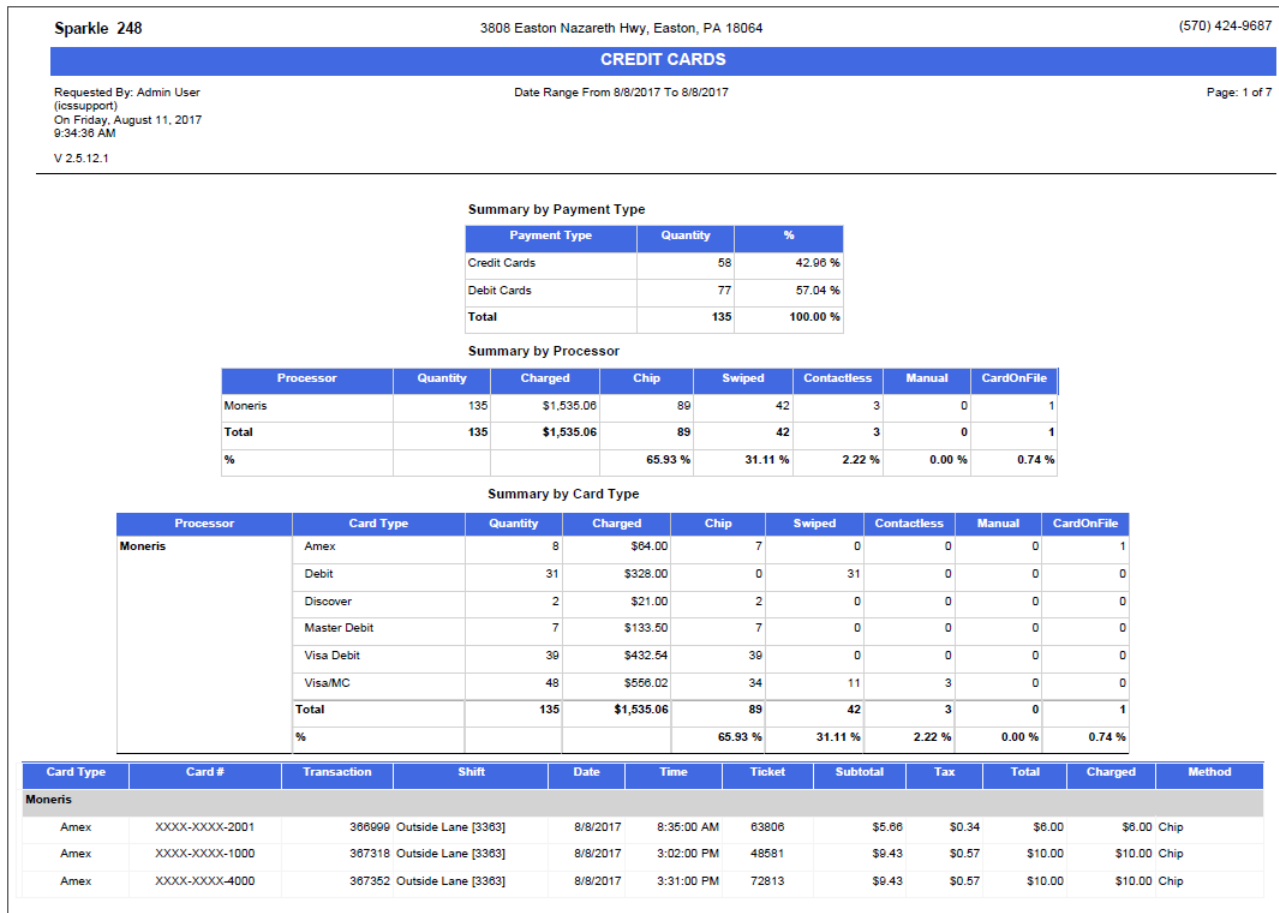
Sparkle 248

3808 Easton Nazareth Hwy, Easton, PA 18064

(570) 424-9687

CREDIT CARDS

Requested By: Admin User (icssupport) On Friday, August 11, 2017 9:34:36 AM

Date Range From 8/8/2017 To 8/8/2017

Page: 1 of 7

V 2.5.12.1

Summary by Payment Type

| Payment Type | Quantity | % |
|---|---|---|
| Credit Cards | 58 | 42.96 % |
| Debit Cards | 77 | 57.04 % |
| Total | 135 | 100.00 % |

Summary by Processor

| Processor | Quantity | Charged | Chip | Swiped | Contactless | Manual | CardOnFile |
|---|---|---|---|---|---|---|---|
| Moneris | 135 | $1,535.06 | 89 | 42 | 3 | 0 | 1 |
| Total | 135 | $1,535.06 | 89 | 42 | 3 | 0 | 1 |
| % | | | 65.93 % | 31.11 % | 2.22 % | 0.00 % | 0.74 % |

Summary by Card Type

| Processor | Card Type | Quantity | Charged | Chip | Swiped | Contactless | Manual | CardOnFile |
|---|---|---|---|---|---|---|---|---|
| Moneris | Amex | 8 | $64.00 | 7 | 0 | 0 | 0 | 1 |
| | Debit | 31 | $328.00 | 0 | 31 | 0 | 0 | 0 |
| | Discover | 2 | $21.00 | 2 | 0 | 0 | 0 | 0 |
| | Master Debit | 7 | $133.50 | 7 | 0 | 0 | 0 | 0 |
| | Visa Debit | 39 | $432.54 | 39 | 0 | 0 | 0 | 0 |
| | Visa/MC | 48 | $556.02 | 34 | 11 | 3 | 0 | 0 |
| | Total | 135 | $1,535.06 | 89 | 42 | 3 | 0 | 1 |
| | % | | | 65.93 % | 31.11 % | 2.22 % | 0.00 % | 0.74 % |

| Card Type | Card # | Transaction | Shift | Date | Time | Ticket | Subtotal | Tax | Total | Charged | Method |
|---|---|---|---|---|---|---|---|---|---|---|---|
| Moneris | | | | | | | | | | | |
| Amex | XXXX-XXXX-2001 | 366999 | Outside Lane [3363] | 8/8/2017 | 8:35:00 AM | 63806 | $5.66 | $0.34 | $6.00 | $6.00 | Chip |
| Amex | XXXX-XXXX-1000 | 367318 | Outside Lane [3363] | 8/8/2017 | 3:02:00 PM | 48581 | $9.43 | $0.57 | $10.00 | $10.00 | Chip |
| Amex | XXXX-XXXX-4000 | 367352 | Outside Lane [3363] | 8/8/2017 | 3:31:00 PM | 72813 | $9.43 | $0.57 | $10.00 | $10.00 | Chip |